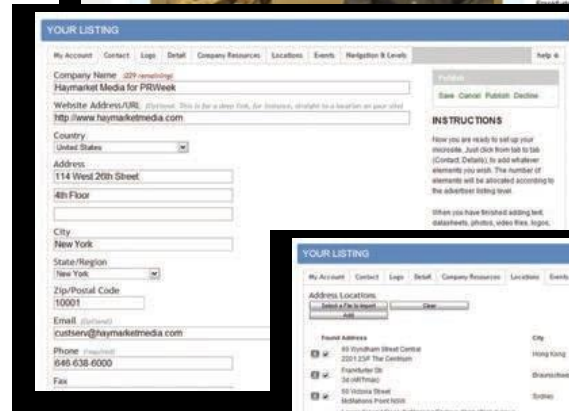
YOUR LISTING

My Account Contact Logo Detail Company Resources Locations Events Navigation & Levels help

Company Name (229 remaining)
Haymarket Media for PRWeek

Website Address/URL (Optional: This is for a deep link, for instance, straight to a location on your site)
http://www.haymarketmedia.com

Country
United States

Address
114 West 26th Street
4th Floor

City
New York

State/Region
New York

Zip/Postal Code
10001

Email (Optional)
custserv@haymarketmedia.com

Phone (required)
646-638-6000

Fax

Publish
Save Cancel Publish Decline

INSTRUCTIONS

Now you are ready to set up your microsite. Just click from tab to tab (Contact, Details), to add whatever elements you wish. The number of elements will be allocated according to the advertiser listing level.

When you have finished adding text, datasheets, photos, video files, logos,

YOUR LISTING

My Account Contact Logo Detail Company Resources Locations Events

Address Locations
Select a File to Import Clear
Add

Found Address City

49 Wyndham Street Central 2201 23/F The Centrium Hong Kong

Frankfurter Str 3a (4RTmac) Braunschweig

65 Victoria Street McMahons Point NSW Sydney

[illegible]